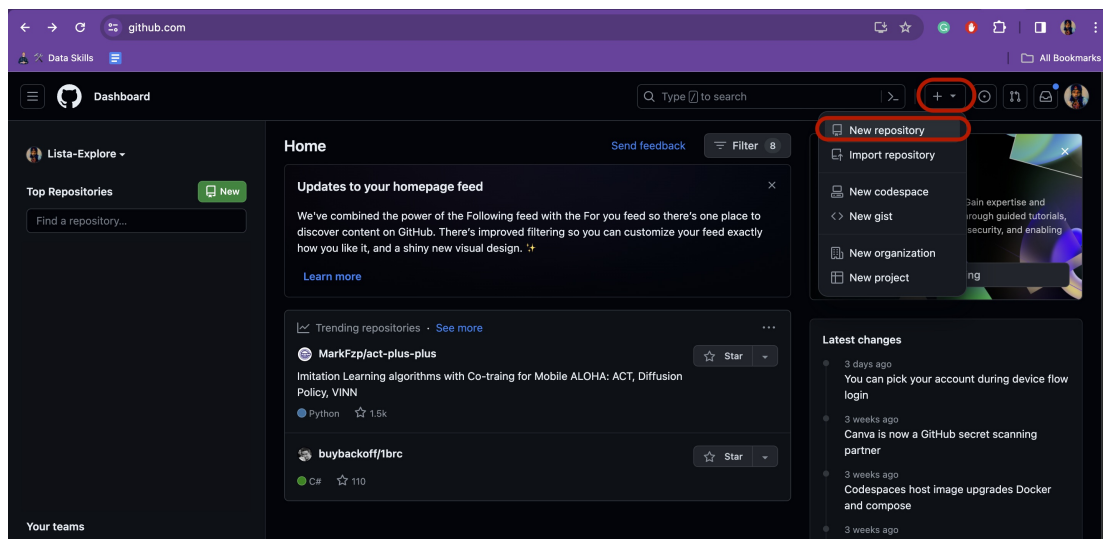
github.com

Data Skills

All Bookmarks

Dashboard

Type / to search

New repository
Import repository
New codespace
New gist
New organization
New project

Lista-Explore

Top Repositories
New
Find a repository...

Your teams

Home
Send feedback
Filter 8

Updates to your homepage feed

We've combined the power of the Following feed with the For you feed so there's one place to discover content on GitHub. There's improved filtering so you can customize your feed exactly how you like it, and a shiny new visual design. ✨

Learn more

Trending repositories · See more

MarkFzp/act-plus-plus
Star
Imitation Learning algorithms with Co-traing for Mobile ALOHA: ACT, Diffusion Policy, VINN
Python 1.5k

buybackoff/1brc
Star
C# 110

Gain expertise and
rough guided tutorials,
security, and enabling
ng

Latest changes

3 days ago
You can pick your account during device flow login

3 weeks ago
Canva is now a GitHub secret scanning partner

3 weeks ago
Codespaces host image upgrades Docker and compose

3 weeks ago